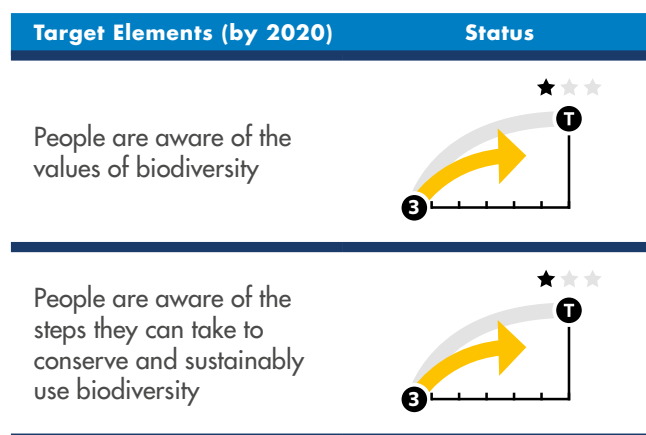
| Target Elements (by 2020) | Status |
|---|---|
| People are aware of the values of biodiversity | T 3 |
| People are aware of the steps they can take to conserve and sustainably use biodiversity | T 3 |